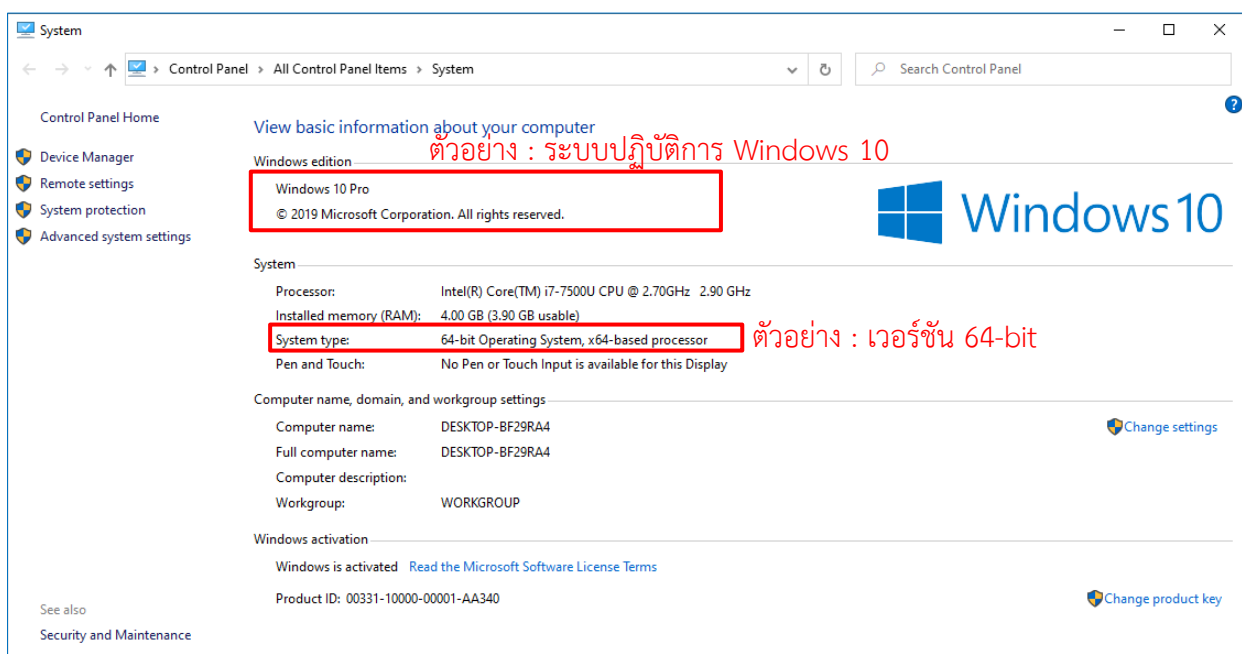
System

Control Panel › All Control Panel Items › System

Search Control Panel

Control Panel Home

Device Manager

Remote settings

System protection

Advanced system settings

View basic information about your computer

Windows edition

ตัวอย่าง : ระบบปฏิบัติการ Windows 10

Windows 10 Pro

© 2019 Microsoft Corporation. All rights reserved.

Windows10

System

| | |
|---|---|
| Processor: | Intel(R) Core(TM) i7-7500U CPU @ 2.70GHz 2.90 GHz |
| Installed memory (RAM): | 4.00 GB (3.90 GB usable) |
| System type: | 64-bit Operating System, x64-based processor |
| Pen and Touch: | No Pen or Touch Input is available for this Display |

ตัวอย่าง : เวอร์ชัน 64-bit

Computer name, domain, and workgroup settings

| | |
|---|---|
| Computer name: | DESKTOP-BF29RA4 |
| Full computer name: | DESKTOP-BF29RA4 |
| Computer description: | |
| Workgroup: | WORKGROUP |

Change settings

Windows activation

Windows is activated Read the Microsoft Software License Terms

Product ID: 00331-10000-00001-AA340

Change product key

See also

Security and Maintenance